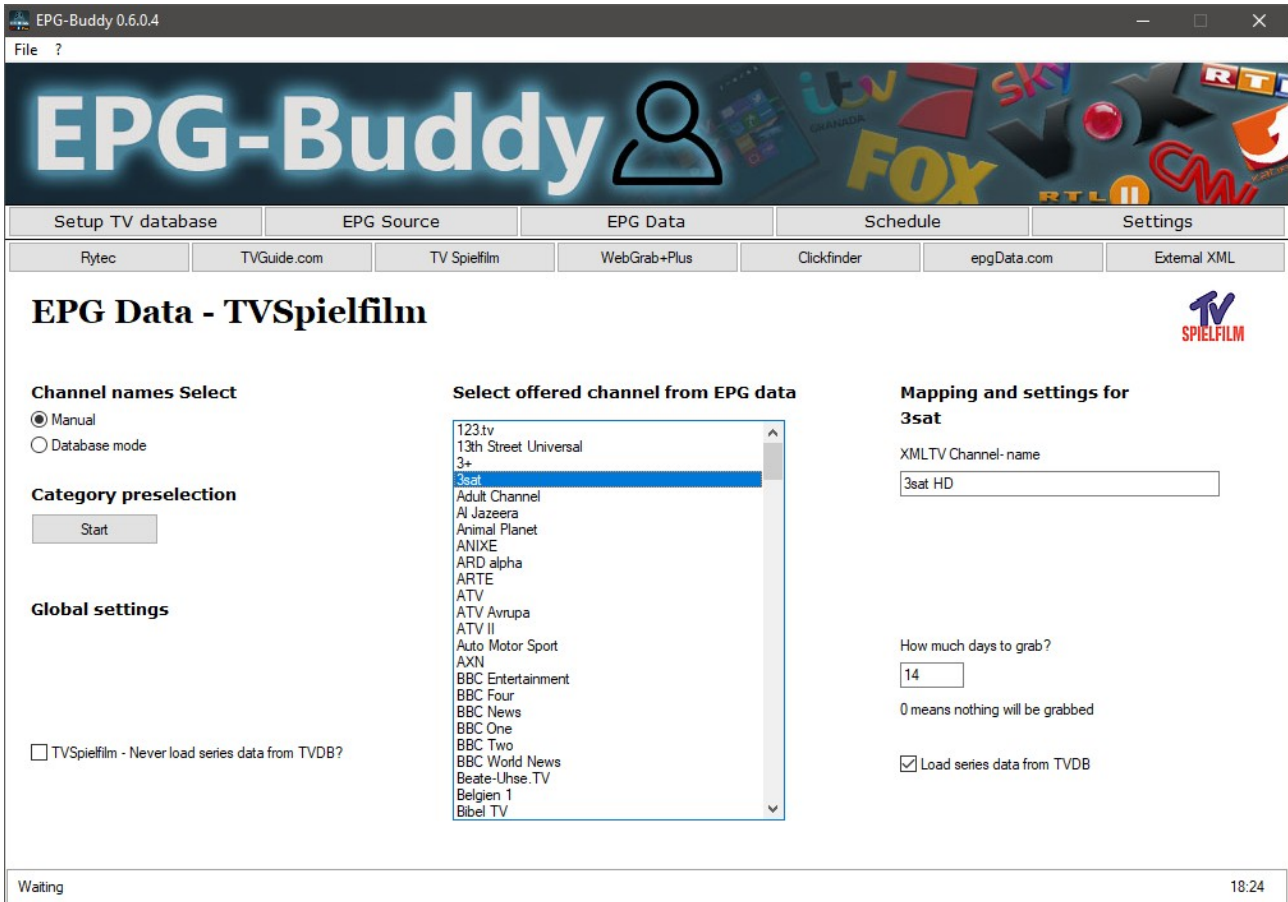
EPG-Buddy 0.6.0.4

File ?

EPG-Buddy

itv GRANADA FOX sky RTL VOX CNN RTL II kabel eins

| Setup TV database | EPG Source | EPG Data | Schedule | Settings |
|---|---|---|---|---|

| Rytec | TVGuide.com | TV Spielfilm | WebGrab+Plus | Clickfinder | epgData.com | External XML |
|---|---|---|---|---|---|---|

EPG Data - TVSpielfilm

TV SPIELFILM

Channel names Select

Manual

Database mode

Category preselection

Start

Global settings

TVSpielfilm - Never load series data from TVDB?

Select offered channel from EPG data

123.tv
13th Street Universal
3+
3sat
Adult Channel
Al Jazeera
Animal Planet
ANIXE
ARD alpha
ARTE
ATV
ATV Avrupa
ATV II
Auto Motor Sport
AXN
BBC Entertainment
BBC Four
BBC News
BBC One
BBC Two
BBC World News
Beate-Uhse.TV
Belgien 1
Bibel TV

Mapping and settings for 3sat

XMLTV Channel- name

3sat HD

How much days to grab?

14

0 means nothing will be grabbed

Load series data from TVDB

Waiting

18:24